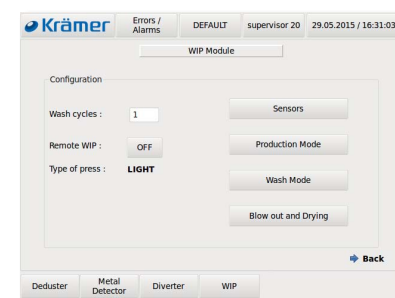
Krämer | Errors / Alarms | DEFAULT | supervisor 20 | 29.05.2015 / 16:31:03

WIP Module

Configuration

Wash cycles : 1

Remote WIP : OFF

Type of press : LIGHT

Sensors

Production Mode

Wash Mode

Blow out and Drying

Back

Deduster | Metal Detector | Diverter | WIP